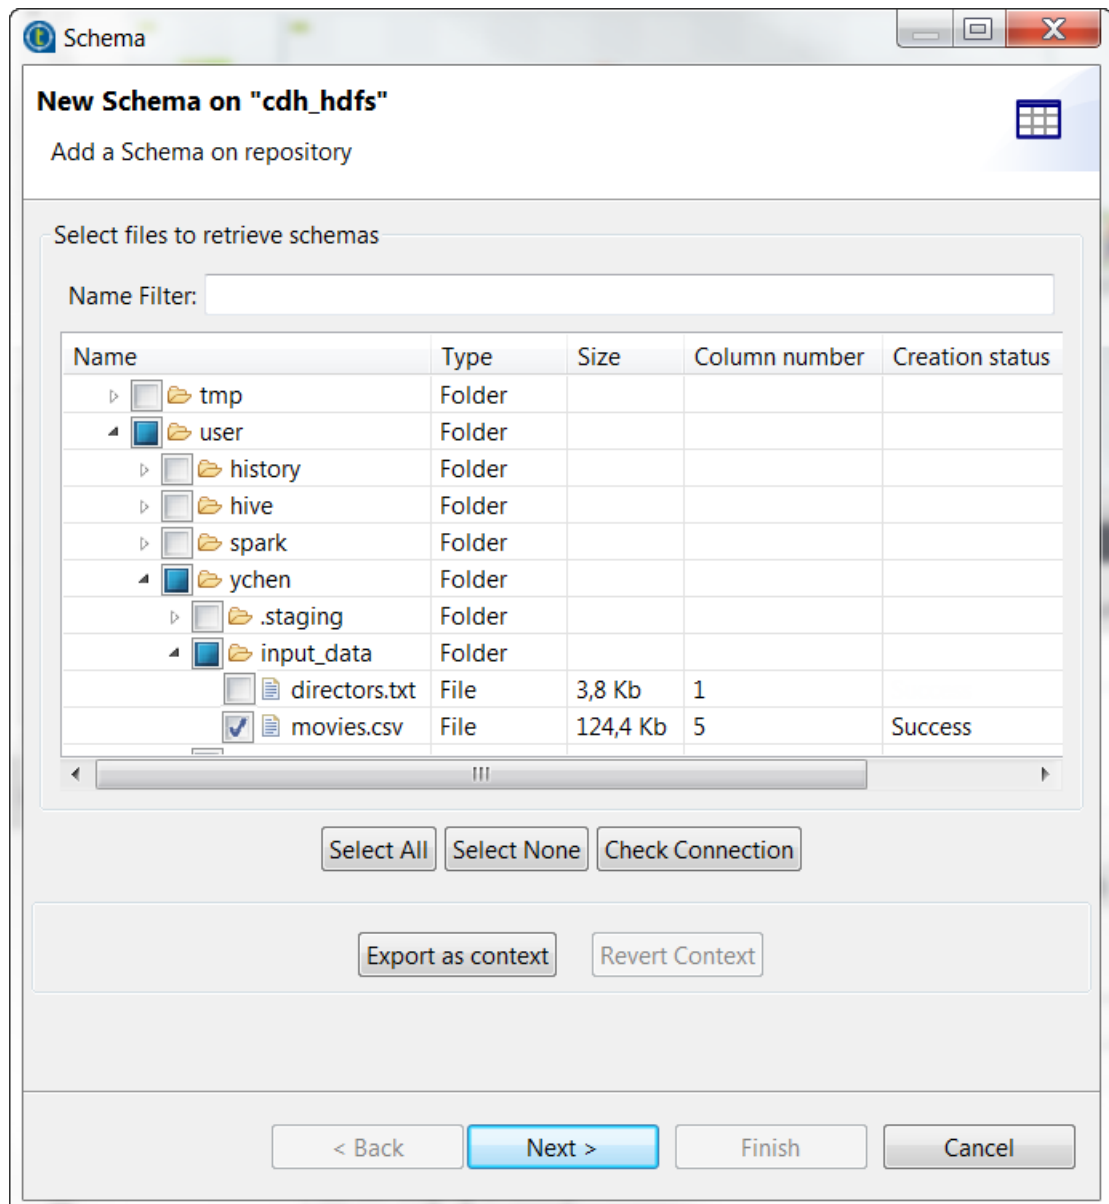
Schema

New Schema on "cdh_hdfs"

Add a Schema on repository

Select files to retrieve schemas

Name Filter:

| Name | Type | Size | Column number | Creation status |
|---|---|---|---|---|
| tmp | Folder | | | |
| user | Folder | | | |
| history | Folder | | | |
| hive | Folder | | | |
| spark | Folder | | | |
| ychen | Folder | | | |
| .staging | Folder | | | |
| input_data | Folder | | | |
| directors.txt | File | 3,8 Kb | 1 | |
| movies.csv | File | 124,4 Kb | 5 | Success |

Select All | Select None | Check Connection

Export as context | Revert Context

< Back | Next > | Finish | Cancel